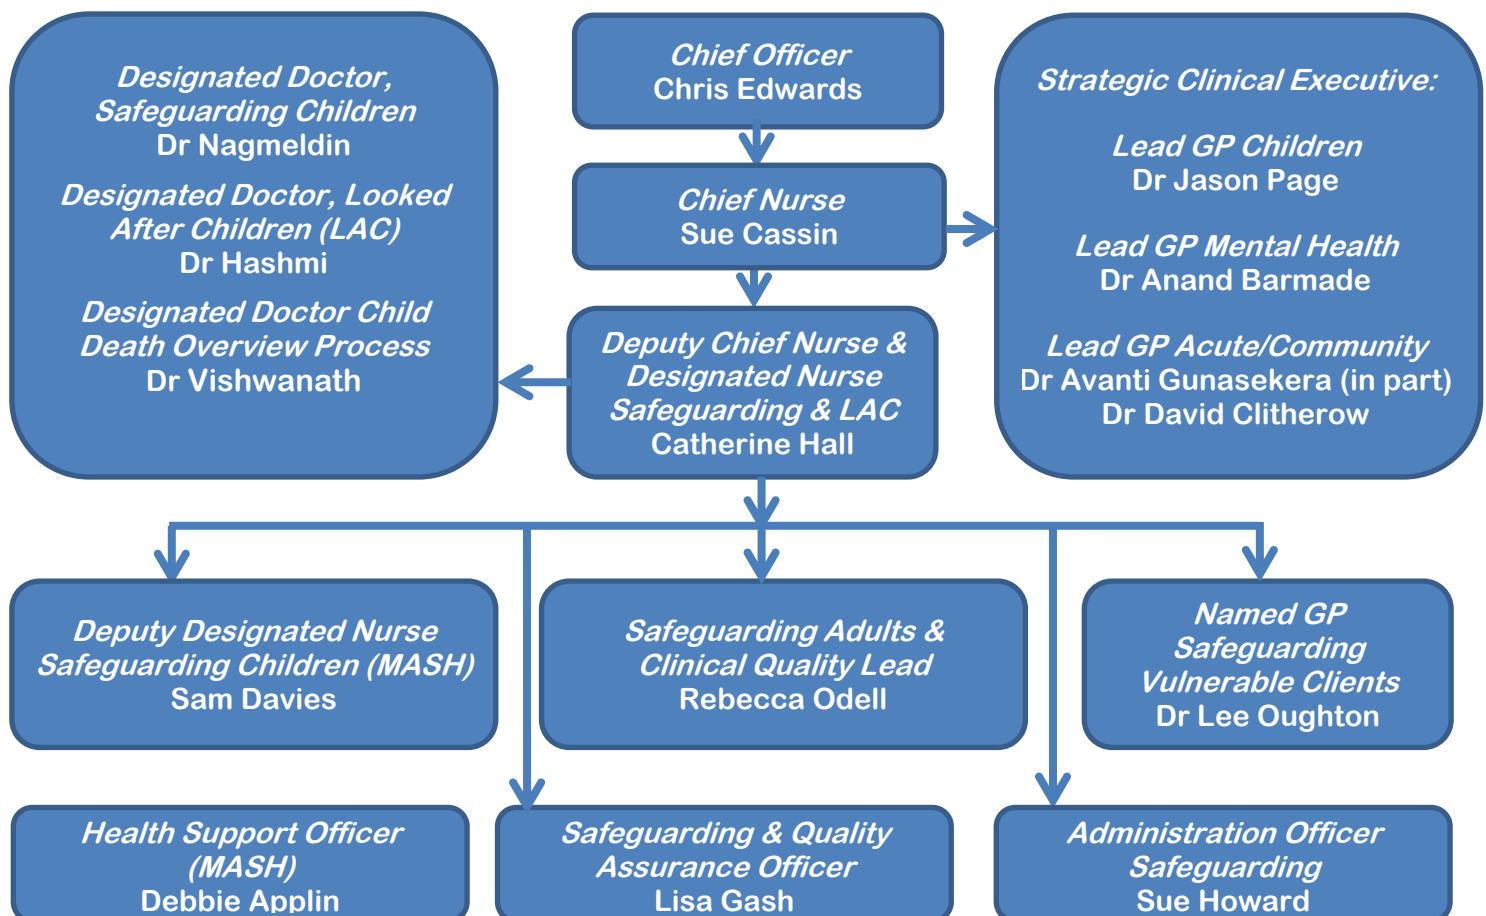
Chief Officer
Chris Edwards

Chief Nurse
Sue Cassin

Designated Doctor, Safeguarding Children
Dr Nagmeldin

Designated Doctor, Looked After Children (LAC)
Dr Hashmi

Designated Doctor Child Death Overview Process
Dr Vishwanath

Strategic Clinical Executive:

Lead GP Children
Dr Jason Page

Lead GP Mental Health
Dr Anand Barmade

Lead GP Acute/Community
Dr Avanti Gunasekera (in part)
Dr David Clitherow

Deputy Chief Nurse & Designated Nurse Safeguarding & LAC
Catherine Hall

Deputy Designated Nurse Safeguarding Children (MASH)
Sam Davies

Safeguarding Adults & Clinical Quality Lead
Rebecca Odell

Named GP Safeguarding Vulnerable Clients
Dr Lee Oughton

Health Support Officer (MASH)
Debbie Applin

Safeguarding & Quality Assurance Officer
Lisa Gash

Administration Officer Safeguarding
Sue Howard